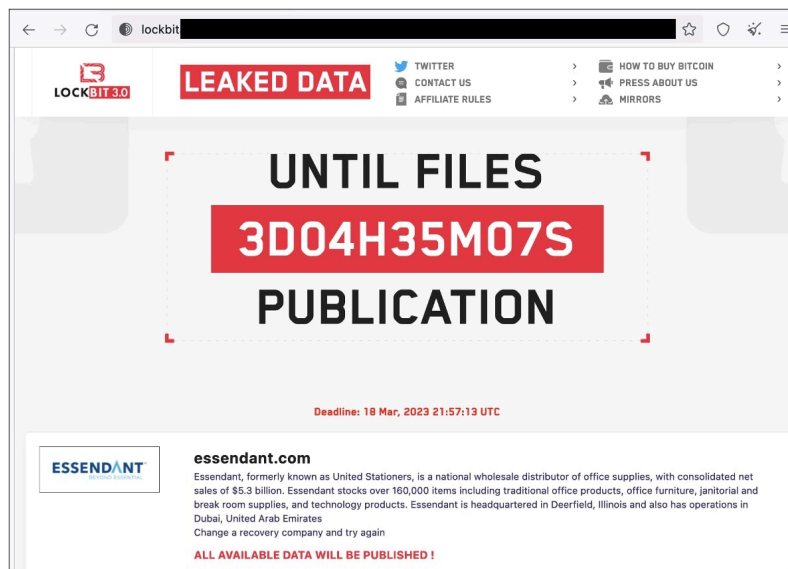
lockbit

LOCKBIT 3.0

LEAKED DATA

TWITTER
CONTACT US
AFFILIATE RULES

HOW TO BUY BITCOIN
PRESS ABOUT US
MIRRORS

UNTIL FILES
3D04H35M07S
PUBLICATION

Deadline: 18 Mar, 2023 21:57:13 UTC

ESSENDANT
BEYOND ESSENTIAL

essendant.com

Essendant, formerly known as United Stationers, is a national wholesale distributor of office supplies, with consolidated net sales of $5.3 billion. Essendant stocks over 160,000 items including traditional office products, office furniture, janitorial and break room supplies, and technology products. Essendant is headquartered in Deerfield, Illinois and also has operations in Dubai, United Arab Emirates
Change a recovery company and try again

ALL AVAILABLE DATA WILL BE PUBLISHED !